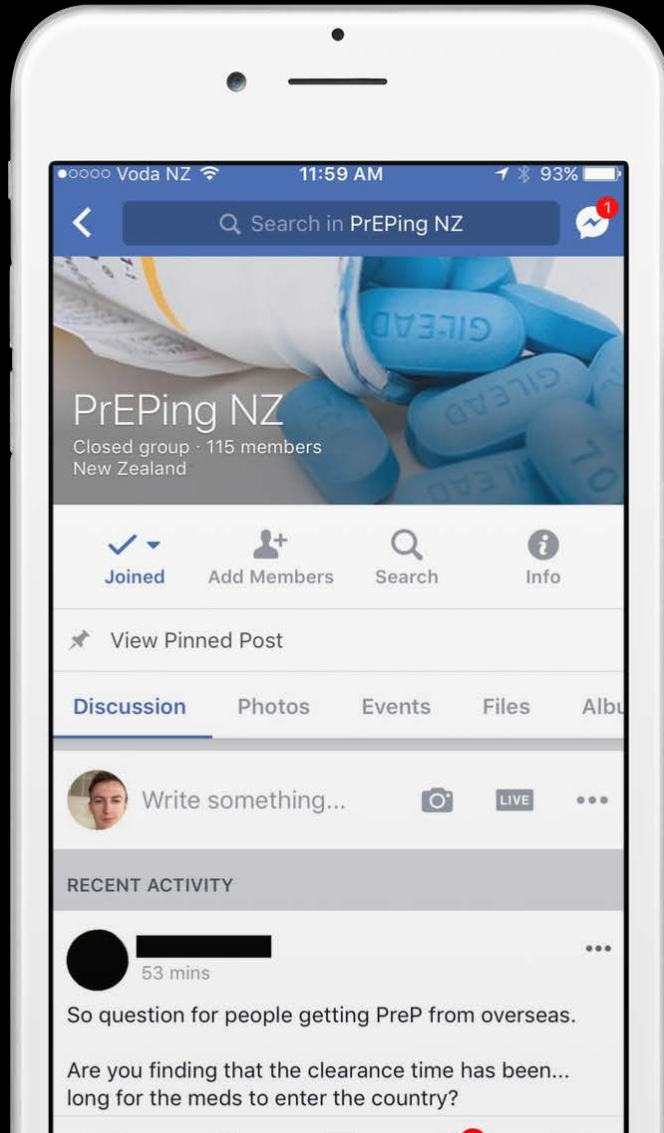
●○○○○ Voda NZ 11:59 AM 93%

Search in PrEPing NZ

1

GILEAD

GILEAD

701

GILEAD

PrEPing NZ
Closed group · 115 members
New Zealand

Joined
Add Members
Search
Info

View Pinned Post

Discussion
Photos
Events
Files
Albu

Write something...
LIVE

RECENT ACTIVITY

53 mins

So question for people getting PreP from overseas.

Are you finding that the clearance time has been... long for the meds to enter the country?